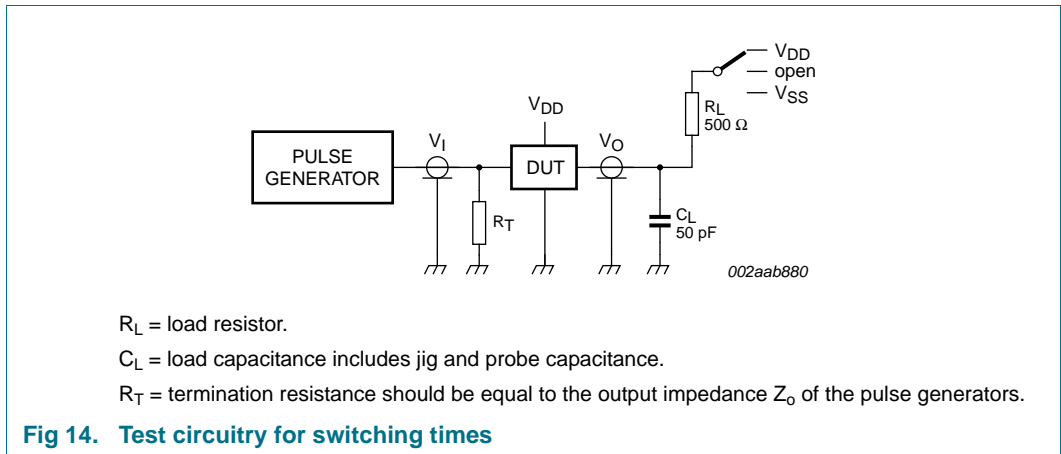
$V_{DD}$
open
$V_{SS}$
$R_L$
500 Ω
$V_{DD}$
$V_I$
$V_O$
PULSE GENERATOR
DUT
$R_T$
$C_L$
50 pF
002aab880

$R_L$ = load resistor.

$C_L$ = load capacitance includes jig and probe capacitance.

$R_T$ = termination resistance should be equal to the output impedance $Z_o$ of the pulse generators.

Fig 14. Test circuitry for switching times